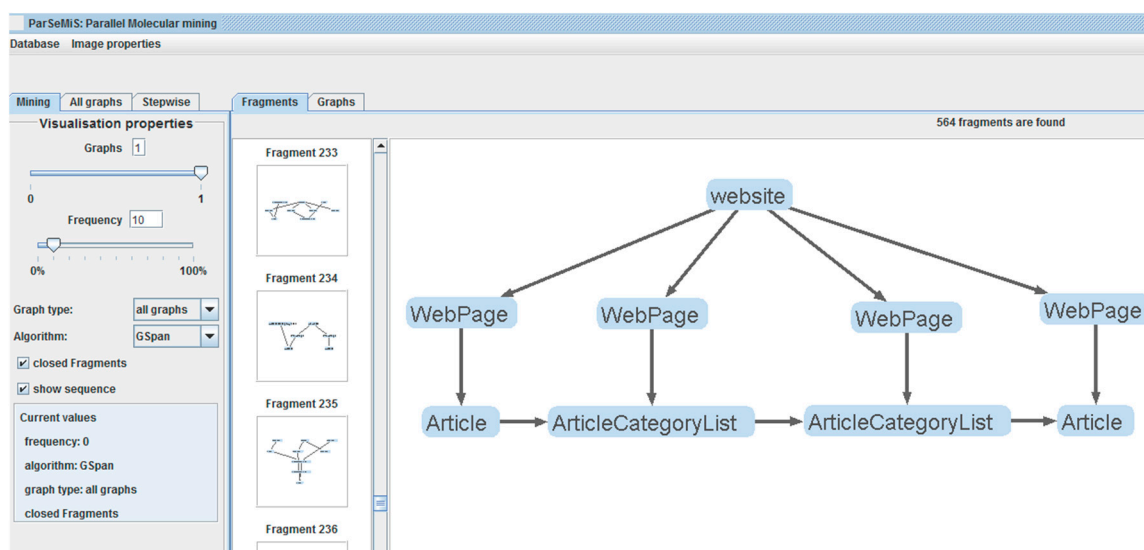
ParSeMiS: Parallel Molecular mining

Database Image properties

Mining | All graphs | Stepwise

Visualisation properties

Graphs 1

0 1

Frequency 10

0% 100%

Graph type: all graphs

Algorithm: GSpan

closed Fragments

show sequence

Current values

frequency: 0

algorithm: GSpan

graph type: all graphs

closed Fragments

Fragments | Graphs

564 fragments are found

Fragment 233

Fragment 234

Fragment 235

Fragment 236

website

WebPage

WebPage

WebPage

WebPage

Article

ArticleCategoryList

ArticleCategoryList

Article